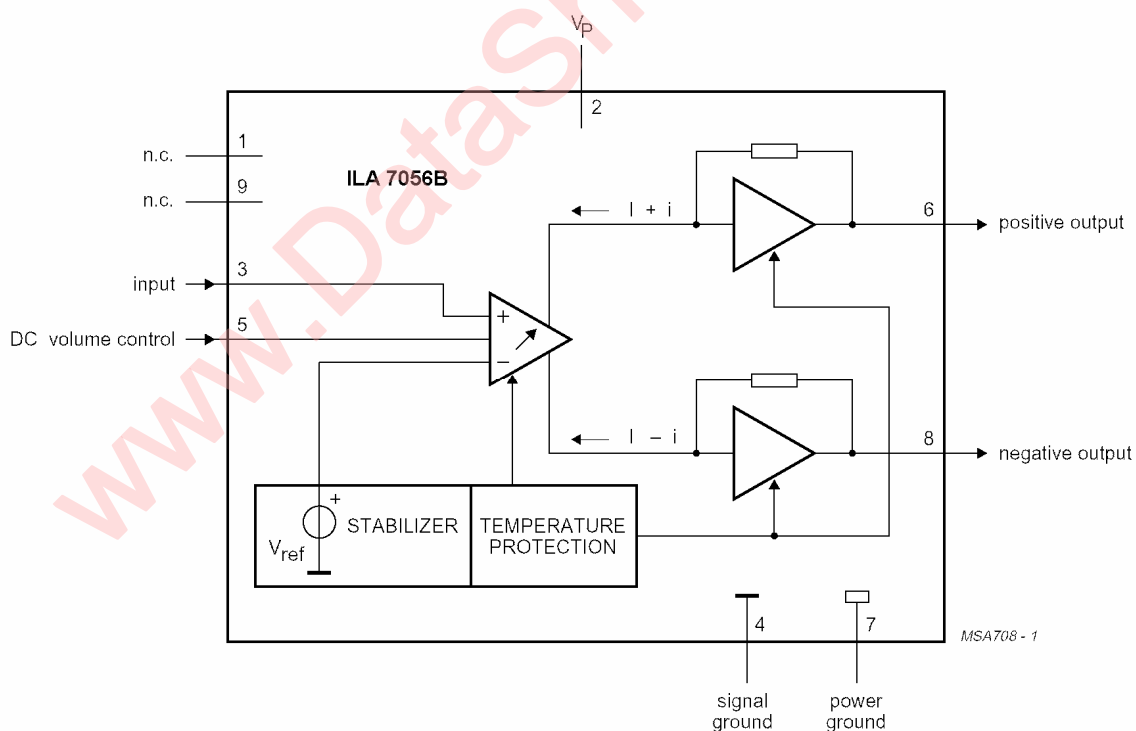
www.DataSh

$V_P$

2

n.c. 1

n.c. 9

ILA 7056B

I + i

6 positive output

input 3

DC volume control 5

+

−

I − i

8 negative output

+

$V_{ref}$

STABILIZER

TEMPERATURE PROTECTION

4

7

MSA708 - 1

signal ground

power ground